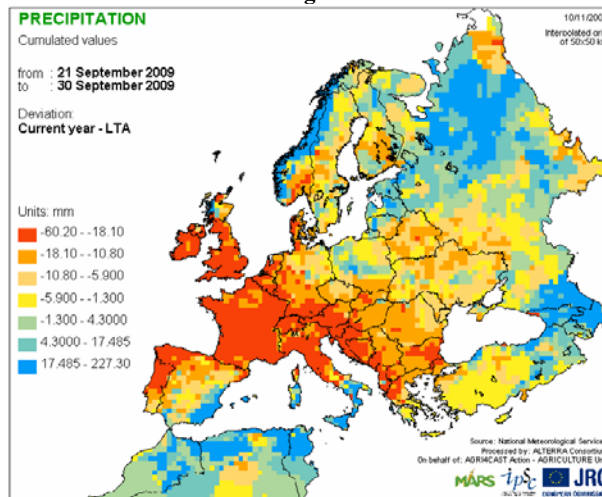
PRECIPITATION
Cumulated values

from : 21 September 2009
to : 30 September 2009

Deviation:
Current year - LTA

10/11/200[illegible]
Interpolated on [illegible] of 50x50 k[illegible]

Units: mm
-60.20 - -18.10
-18.10 - -10.80
-10.80 - -5.900
-5.900 - -1.300
-1.300 - 4.3000
4.3000 - 17.485
17.485 - 227.30

Source: National Meteorological Service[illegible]
Processed by: ALTERRA Consortiu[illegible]
On behalf of: AGRI4CAST Action - AGRICULTURE U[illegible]

MARS ipsc JRC